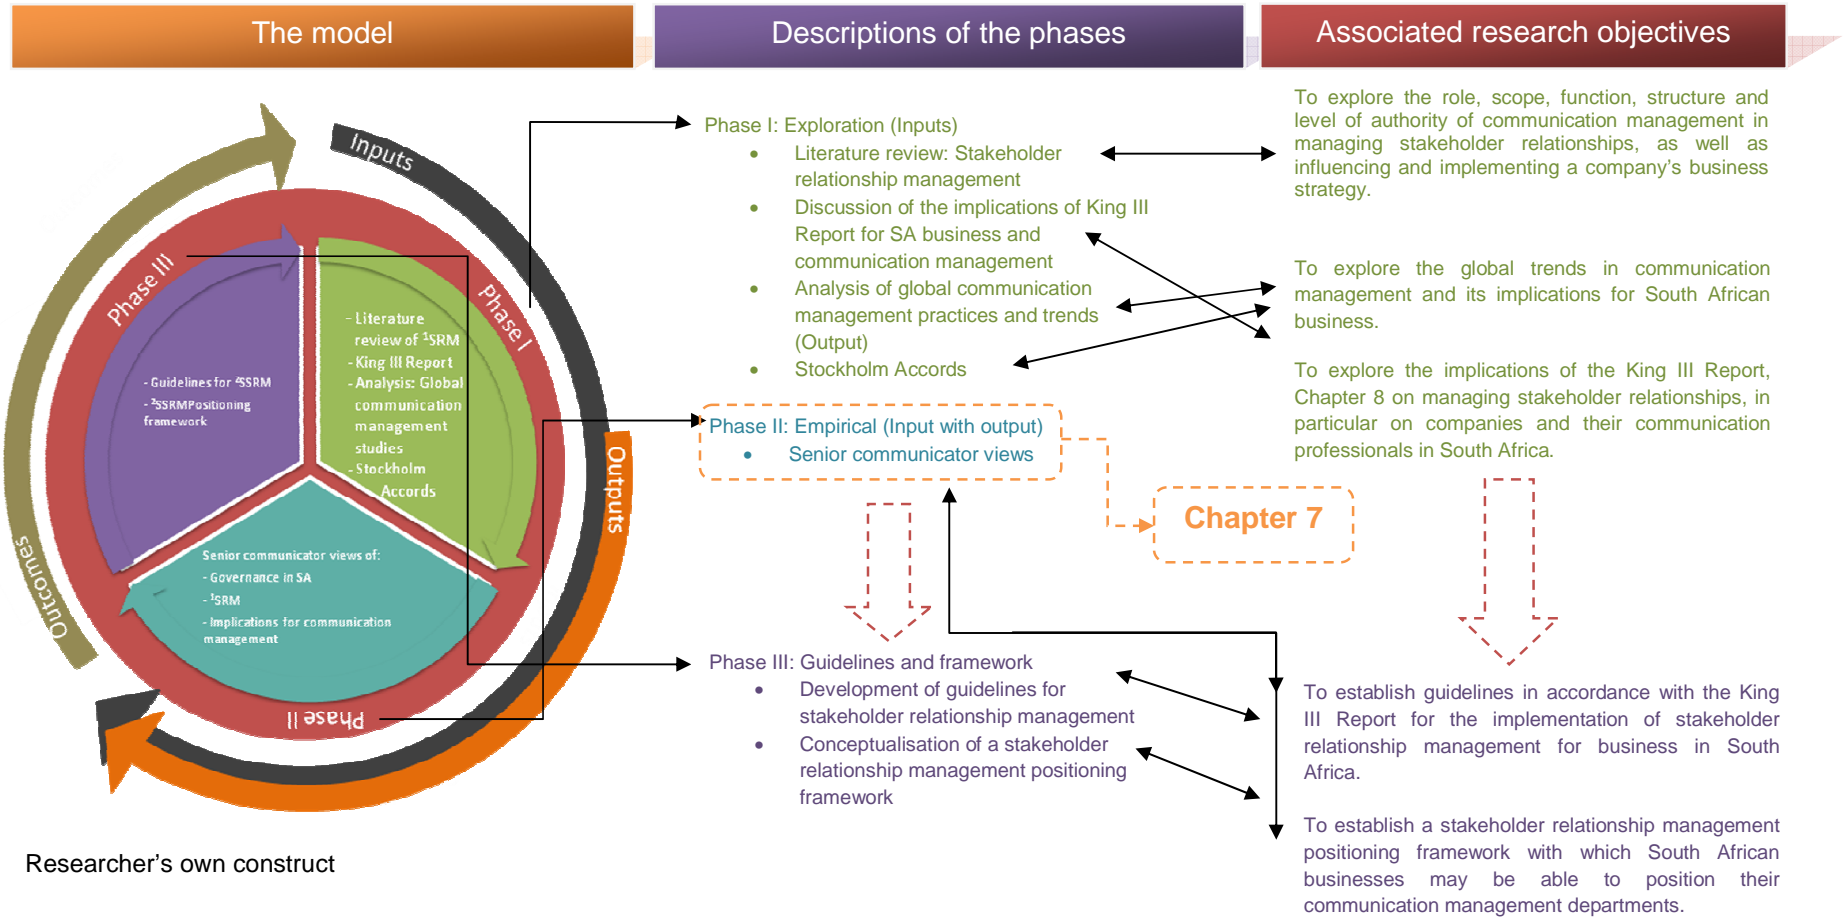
The model

Descriptions of the phases

Associated research objectives

Inputs

Phase III

Phase I

- Guidelines for $^{4}$SSRM
- $^{5}$SSRMPositioning framework

- Literature review of $^{1}$SRM
- King III Report
- Analysis: Global communication management studies
- Stockholm Accords

Senior communicator views of:
- Governance in SA
- $^{1}$SRM
- Implications for communication management

Outputs

Outcomes

Phase II

Phase I: Exploration (Inputs)
• Literature review: Stakeholder relationship management
• Discussion of the implications of King III Report for SA business and communication management
• Analysis of global communication management practices and trends (Output)
• Stockholm Accords

To explore the role, scope, function, structure and level of authority of communication management in managing stakeholder relationships, as well as influencing and implementing a company's business strategy.

To explore the global trends in communication management and its implications for South African business.

To explore the implications of the King III Report, Chapter 8 on managing stakeholder relationships, in particular on companies and their communication professionals in South Africa.

Phase II: Empirical (Input with output)
• Senior communicator views

Chapter 7

Phase III: Guidelines and framework
• Development of guidelines for stakeholder relationship management
• Conceptualisation of a stakeholder relationship management positioning framework

To establish guidelines in accordance with the King III Report for the implementation of stakeholder relationship management for business in South Africa.

To establish a stakeholder relationship management positioning framework with which South African businesses may be able to position their communication management departments.

Researcher's own construct